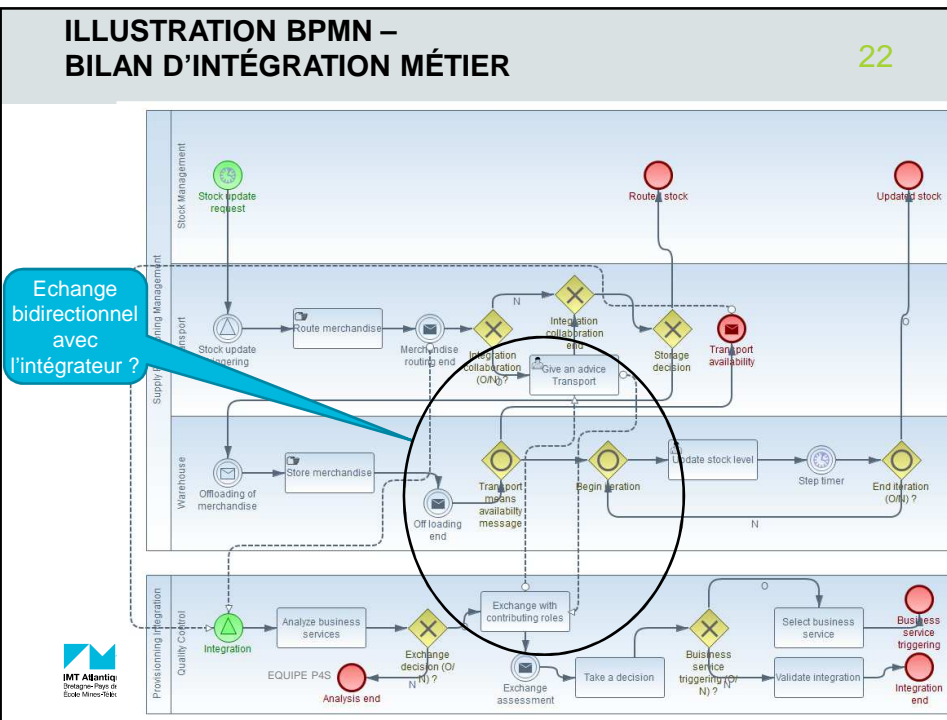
ILLUSTRATION BPMN –
BILAN D'INTÉGRATION MÉTIER

22

Stock Management

Supply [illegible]ning Management

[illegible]sport

Warehouse

Provisionning Integration

Quality Control

Stock update request

Route stock

Updated stock

Echange bidirectionnel avec l'intégrateur ?

Stock update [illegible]iggering

Route merchandise

Merchandise routing end

N

Integration collaboration (O/N) ?

Integration collaboration end

Give an advice Transport

Storage decision

Transport availability

O

Offloading of merchandise

Store merchandise

Off loading end

Transport means availability message

Begin iteration

Update stock level

Step timer

End iteration (O/N) ?

N

Integration

Analyze business services

Exchange decision (O/N) ?

N

Exchange with contributing roles

Exchange assessment

Take a decision

Buisness service triggering (O/N) ?

O

Select business service

Validate integration

Business service triggering

Integration end

EQUIPE P4S

Analysis end

IMT Atlantiq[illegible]
Bretagne-Pays de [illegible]
École Mines-Téléc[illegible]